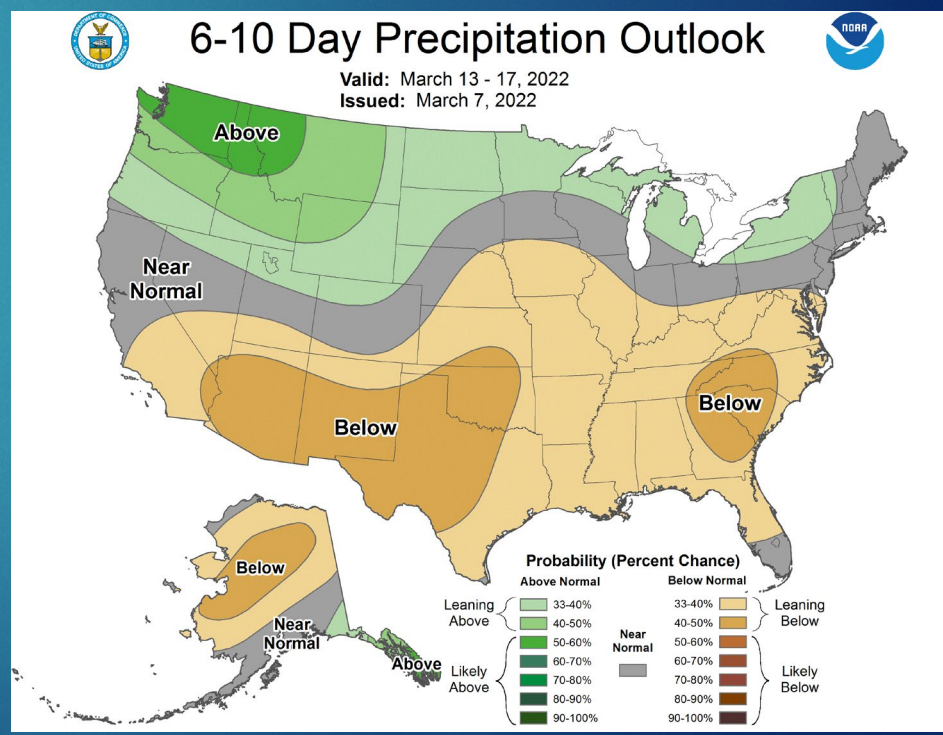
DEPARTMENT OF COMMERCE
UNITED STATES OF AMERICA

6-10 Day Precipitation Outlook

NOAA

Valid: March 13 - 17, 2022
Issued: March 7, 2022

Above

Near Normal

Below

Below

Below

Near Normal

Above

Probability (Percent Chance)

Above Normal

Leaning Above
33-40%
40-50%

Likely Above
50-60%
60-70%
70-80%
80-90%
90-100%

Near Normal

Below Normal

33-40%
40-50%
Leaning Below

50-60%
60-70%
70-80%
80-90%
90-100%
Likely Below